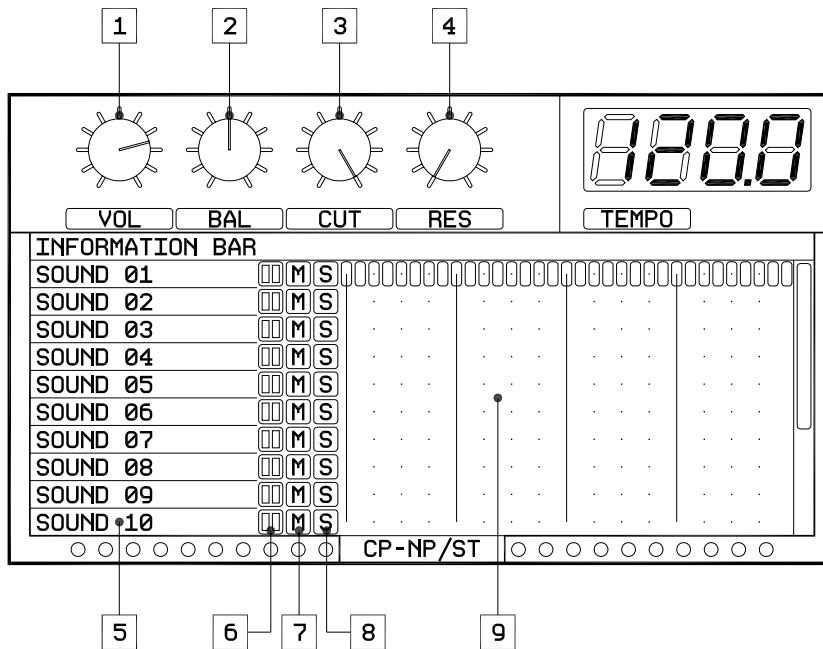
1 2 3 4

120.0

VOL BAL CUT RES TEMPO

INFORMATION BAR

| | | | |
|---|---|---|---|
| SOUND 01 | 00 | M | S |
| SOUND 02 | 00 | M | S |
| SOUND 03 | 00 | M | S |
| SOUND 04 | 00 | M | S |
| SOUND 05 | 00 | M | S |
| SOUND 06 | 00 | M | S |
| SOUND 07 | 00 | M | S |
| SOUND 08 | 00 | M | S |
| SOUND 09 | 00 | M | S |
| SOUND 10 | 00 | M | S |

CP-NP/ST

5 6 7 8 9